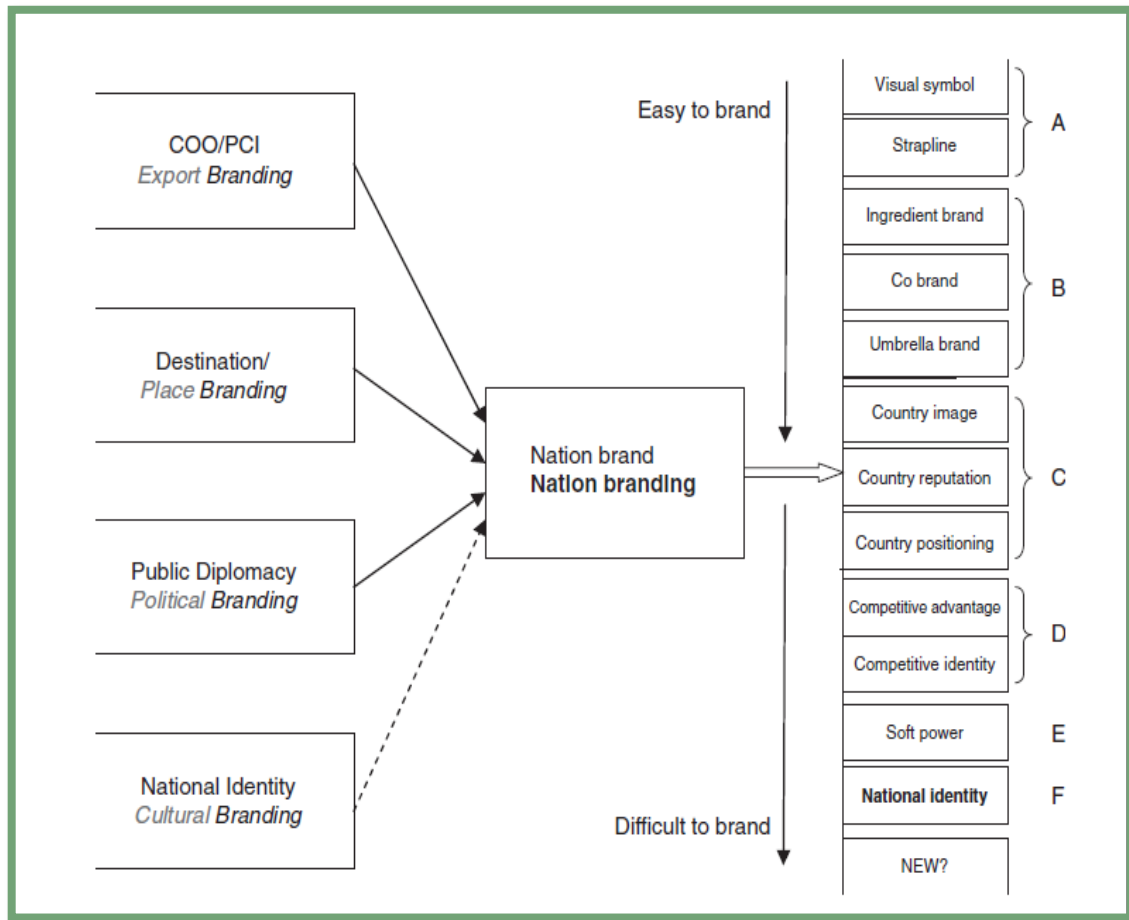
COO/PCI
Export Branding

Destination/
Place Branding

Public Diplomacy
Political Branding

National Identity
Cultural Branding

Nation brand
Nation branding

Easy to brand

Difficult to brand

Visual symbol
Strapline
A

Ingredient brand
Co brand
Umbrella brand
B

Country image
Country reputation
Country positioning
C

Competitive advantage
Competitive identity
D

Soft power
E

National identity
F

NEW?